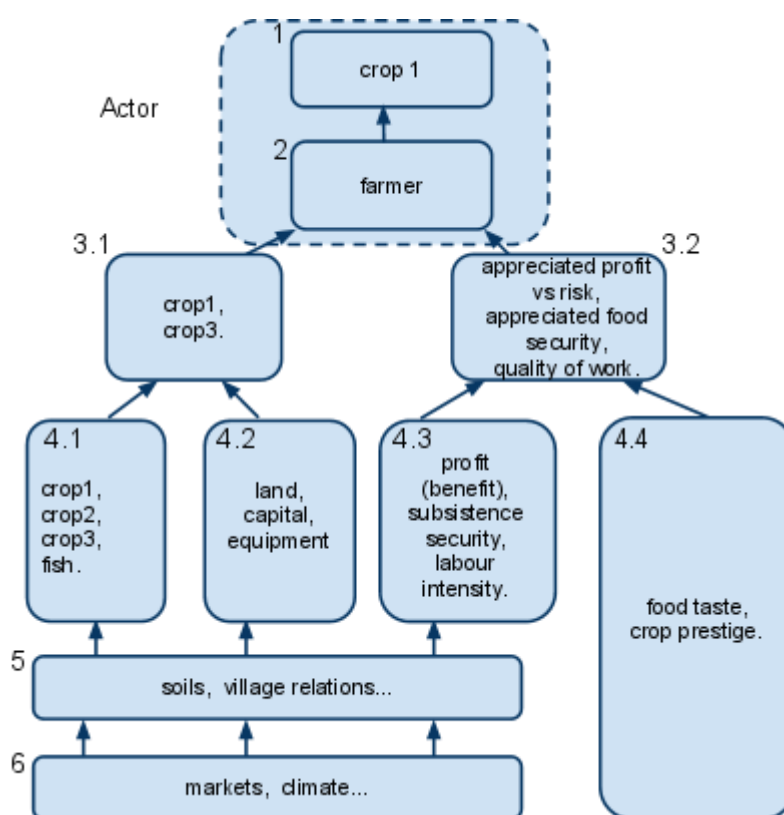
1
crop 1

Actor

2
farmer

3.1
crop1, crop3.

3.2
appreciated profit vs risk, appreciated food security, quality of work.

4.1
crop1, crop2, crop3, fish.

4.2
land, capital, equipment

4.3
profit (benefit), subsistence security, labour intensity.

4.4
food taste, crop prestige.

5
soils, village relations...

6
markets, climate...